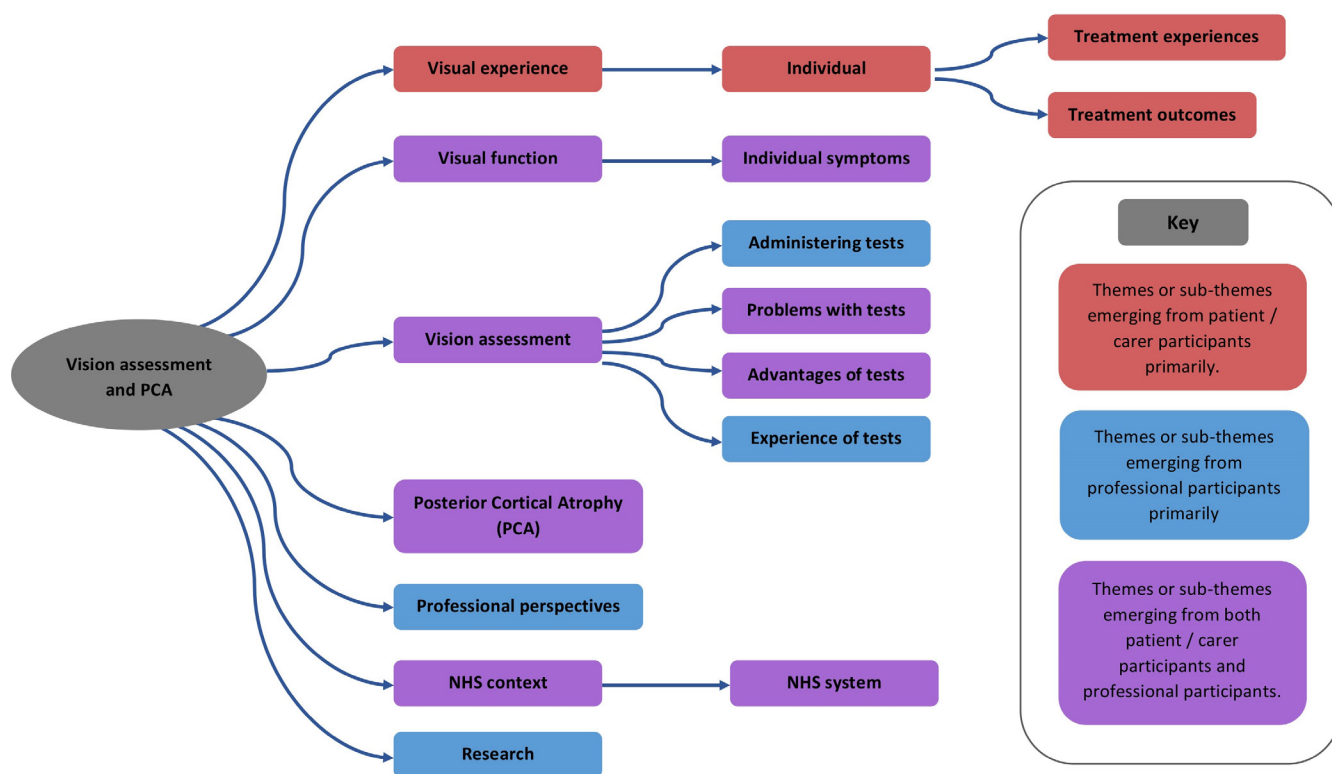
Vision assessment and PCA

Visual experience

Individual

Treatment experiences

Treatment outcomes

Visual function

Individual symptoms

Vision assessment

Administering tests

Problems with tests

Advantages of tests

Experience of tests

Posterior Cortical Atrophy (PCA)

Professional perspectives

NHS context

NHS system

Research

Key

Themes or sub-themes emerging from patient / carer participants primarily.

Themes or sub-themes emerging from professional participants primarily

Themes or sub-themes emerging from both patient / carer participants and professional participants.